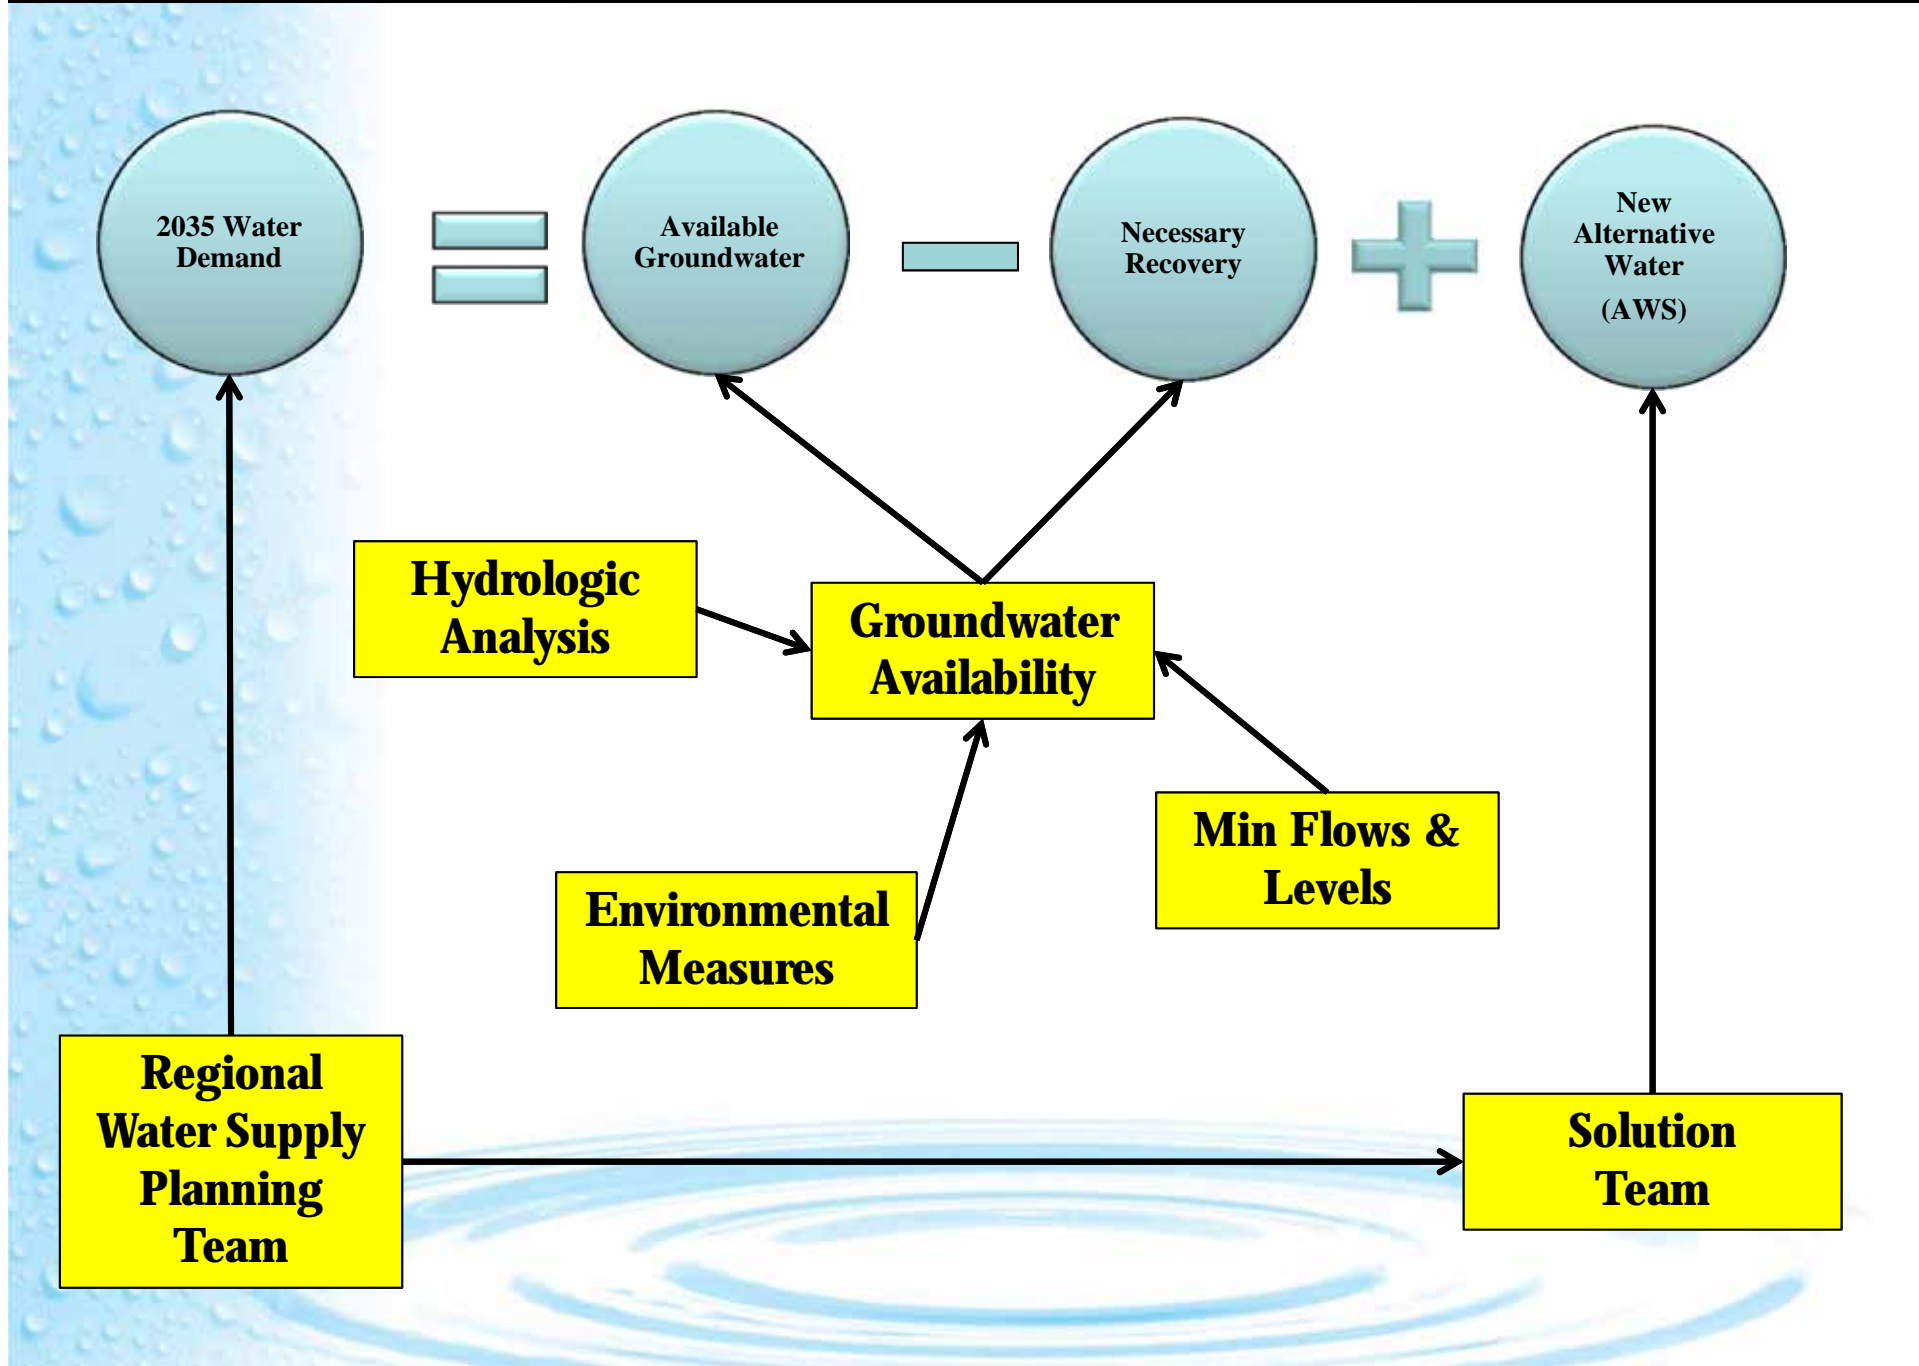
2035 Water Demand

Available Groundwater

Necessary Recovery

New Alternative Water (AWS)

Hydrologic Analysis

Groundwater Availability

Min Flows & Levels

Environmental Measures

Regional Water Supply Planning Team

Solution Team